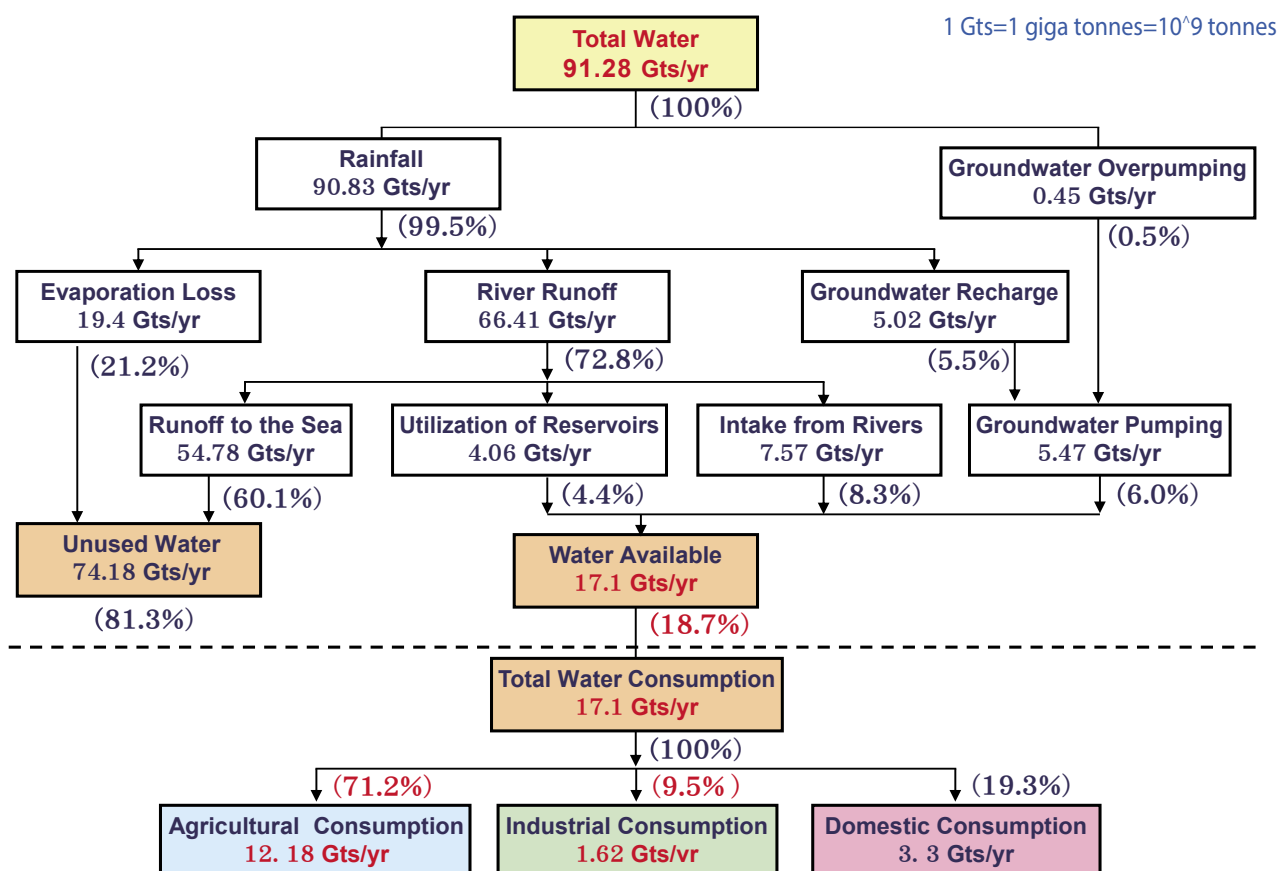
1 Gts=1 giga tonnes=10^9 tonnes

Total Water
91.28 Gts/yr
(100%)

Rainfall
90.83 Gts/yr
(99.5%)

Groundwater Overpumping
0.45 Gts/yr
(0.5%)

Evaporation Loss
19.4 Gts/yr
(21.2%)

River Runoff
66.41 Gts/yr
(72.8%)

Groundwater Recharge
5.02 Gts/yr
(5.5%)

Runoff to the Sea
54.78 Gts/yr
(60.1%)

Utilization of Reservoirs
4.06 Gts/yr
(4.4%)

Intake from Rivers
7.57 Gts/yr
(8.3%)

Groundwater Pumping
5.47 Gts/yr
(6.0%)

Unused Water
74.18 Gts/yr
(81.3%)

Water Available
17.1 Gts/yr
(18.7%)

Total Water Consumption
17.1 Gts/yr
(100%)

(71.2%)
Agricultural Consumption
12. 18 Gts/yr

(9.5%)
Industrial Consumption
1.62 Gts/yr

(19.3%)
Domestic Consumption
3. 3 Gts/yr